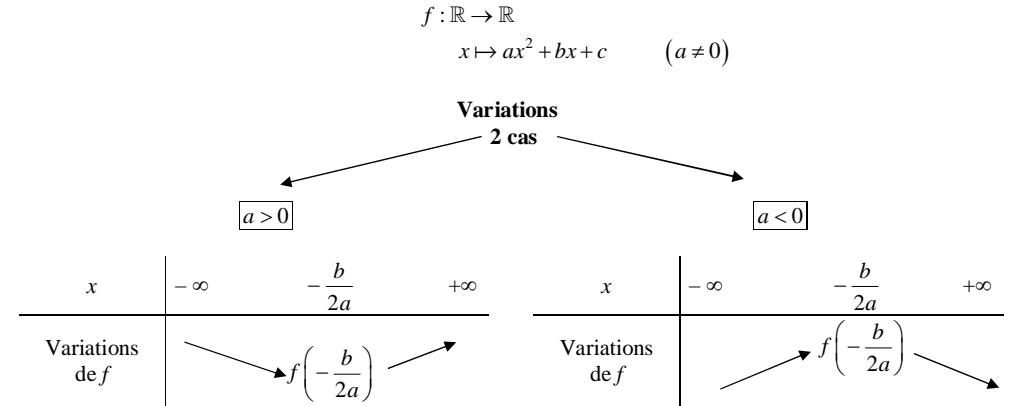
$f:\mathbb{R}\to\mathbb{R}$

$x\mapsto ax^2+bx+c \qquad (a\neq 0)$

**Variations**
**2 cas**

$a>0$

| $x$ | $-\infty$ | $-\frac{b}{2a}$ | $+\infty$ |
|---|---|---|---|
| Variations de $f$ | | $f\left(-\frac{b}{2a}\right)$ | |

$a<0$

| $x$ | $-\infty$ | $-\frac{b}{2a}$ | $+\infty$ |
|---|---|---|---|
| Variations de $f$ | | $f\left(-\frac{b}{2a}\right)$ | |